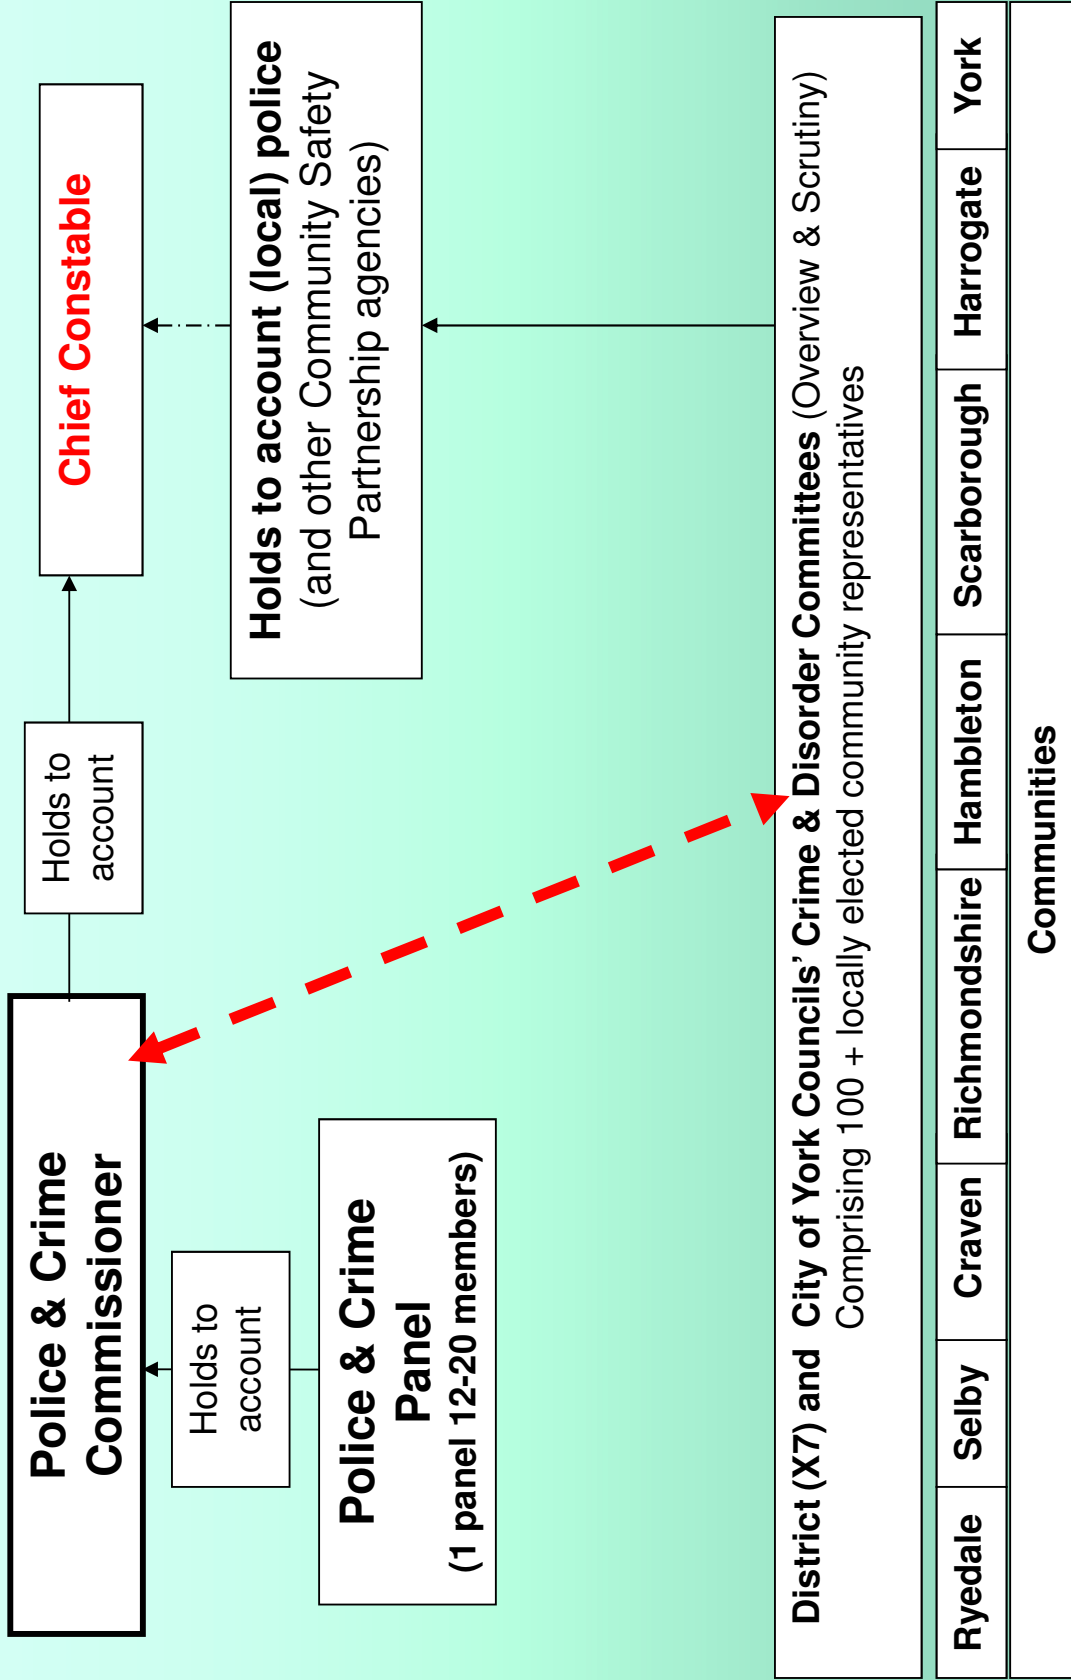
Chief Constable

Holds to account

Police & Crime Commissioner

Holds to account

Police & Crime Panel
(1 panel 12-20 members)

Holds to account (local) police
(and other Community Safety Partnership agencies)

District (X7) and City of York Councils' Crime & Disorder Committees (Overview & Scrutiny)
Comprising 100 + locally elected community representatives

| Ryedale | Selby | Craven | Richmondshire | Hambleton | Scarborough | Harrogate | York |
|---|---|---|---|---|---|---|---|

Communities